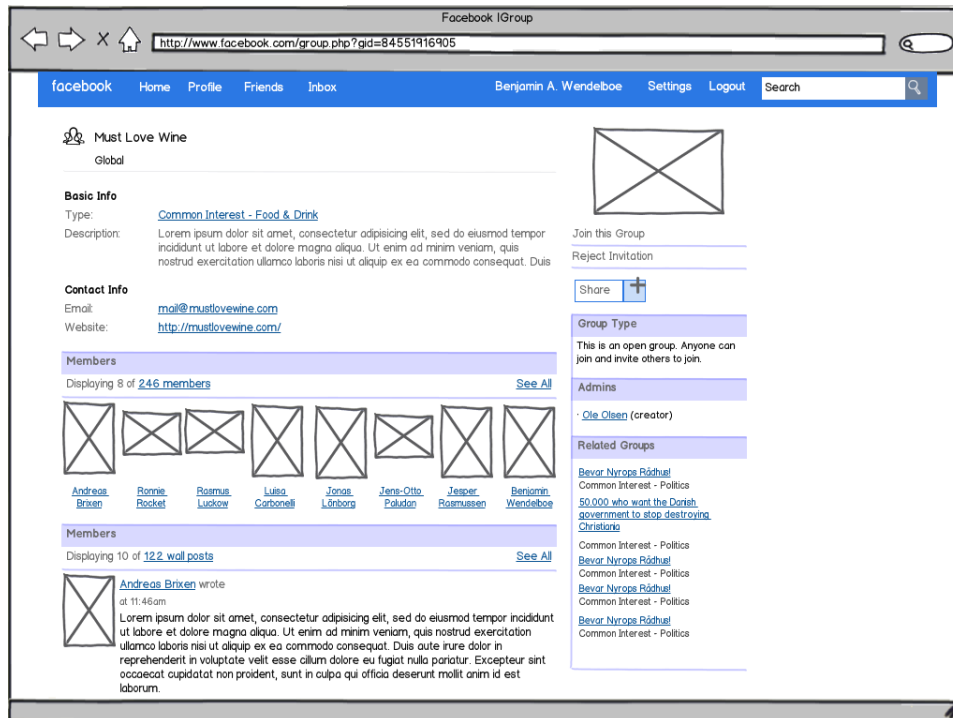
Facebook IGroup

http://www.facebook.com/group.php?gid=84551916905

facebook Home Profile Friends Inbox Benjamin A. Wendelboe Settings Logout Search

Must Love Wine
Global

Basic Info
Type: Common Interest - Food & Drink
Description: Lorem ipsum dolor sit amet, consectetur adipisicing elit, sed do eiusmod tempor incididunt ut labore et dolore magna aliqua. Ut enim ad minim veniam, quis nostrud exercitation ullamco laboris nisi ut aliquip ex ea commodo consequat. Duis

Contact Info
Email: mail@mustlovewine.com
Website: http://mustlovewine.com/

Members
Displaying 8 of 246 members See All

Andreas Brixen
Ronnie Rocket
Rasmus Luckow
Luisa Carbonelli
Jonas Lönborg
Jens-Otto Paludan
Jesper Rasmussen
Benjamin Wendelboe

Members
Displaying 10 of 122 wall posts See All

Andreas Brixen wrote
at 11:46am
Lorem ipsum dolor sit amet, consectetur adipisicing elit, sed do eiusmod tempor incididunt ut labore et dolore magna aliqua. Ut enim ad minim veniam, quis nostrud exercitation ullamco laboris nisi ut aliquip ex ea commodo consequat. Duis aute irure dolor in reprehenderit in voluptate velit esse cillum dolore eu fugiat nulla pariatur. Excepteur sint occaecat cupidatat non proident, sunt in culpa qui officia deserunt mollit anim id est laborum.

Join this Group
Reject Invitation

Share +

Group Type
This is an open group. Anyone can join and invite others to join.

Admins
· Ole Olsen (creator)

Related Groups
Bevar Nyrops Rådhus!
Common Interest - Politics
50.000 who want the Danish government to stop destroying Christiania
Common Interest - Politics
Bevar Nyrops Rådhus!
Common Interest - Politics
Bevar Nyrops Rådhus!
Common Interest - Politics
Bevar Nyrops Rådhus!
Common Interest - Politics